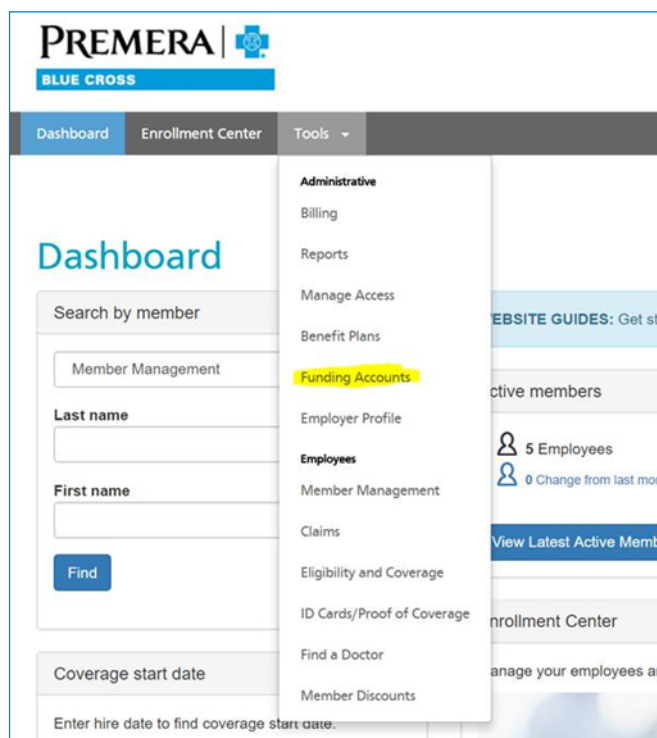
PREMERA
BLUE CROSS

Dashboard Enrollment Center Tools

Administrative
Billing
Reports
Manage Access
Benefit Plans
Funding Accounts
Employer Profile
Employees
Member Management
Claims
Eligibility and Coverage
ID Cards/Proof of Coverage
Find a Doctor
Member Discounts

Dashboard

Search by member

Member Management

Last name

First name

Find

Coverage start date

Enter hire date to find coverage start date.

EBSITE GUIDES: Get st

ctive members

5 Employees
0 Change from last mo

View Latest Active Memb

nrollment Center

anage your employees a